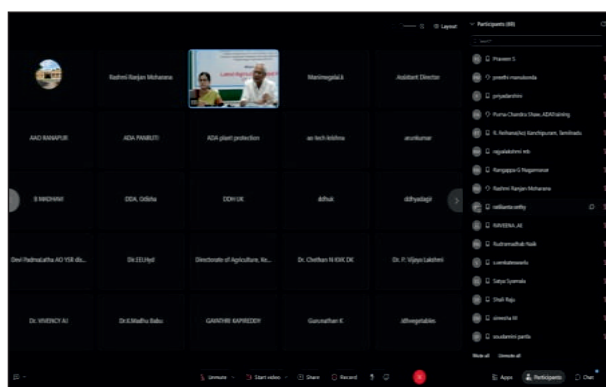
Layout

Participants (88)

Search

Rashmi Ranjan Mohanana

Manimegalai.k

Assistant Director

AAO RANAPUR

ADA PAMBUTI

ADA plant protection

ao tech lekhna

arunkumar

B MADHAVI

DDA, Odisha

DDH UK

ddhak

ddhyadagir

Devi Padmalatha AO YSR dis...

Dir.EEI.Hyd

Directorate of Agriculture, Ke...

Dr. Chethan N KVK DK

Dr. P. Vijaya Lakshmi

Dr. VIVENCY AJ

Dr.E.Madhu Babu

GANDHRI RAPIREDDY

Gurunathan K

iiHvegetables

Praveen S

preethi manukonda

priyadarshini

Purna Chandra Dase, ADATraining

R. Reihana(tv) Kanchipuram, Tamilnadu

rajyalakshmi eds

Rangappa G Nagamane

Rashmi Ranjan Mohanana

ratikanta sethy

RAVEENA_AE

Rudramadhab Naik

s.venkateswarlu

Satya Syamala

Shali Raju

shmesha hl

soudamini panda

Mute all

Unmute all

Unmute

Start video

Share

Record

Apps

Participants

Chat